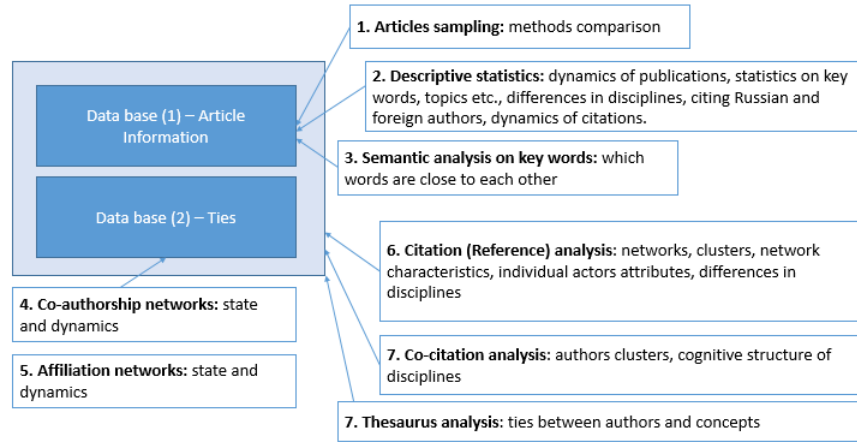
Data base (1) – Article Information

Data base (2) – Ties

1. Articles sampling: methods comparison

2. Descriptive statistics: dynamics of publications, statistics on key words, topics etc., differences in disciplines, citing Russian and foreign authors, dynamics of citations.

3. Semantic analysis on key words: which words are close to each other

4. Co-authorship networks: state and dynamics

5. Affiliation networks: state and dynamics

6. Citation (Reference) analysis: networks, clusters, network characteristics, individual actors attributes, differences in disciplines

7. Co-citation analysis: authors clusters, cognitive structure of disciplines

7. Thesaurus analysis: ties between authors and concepts